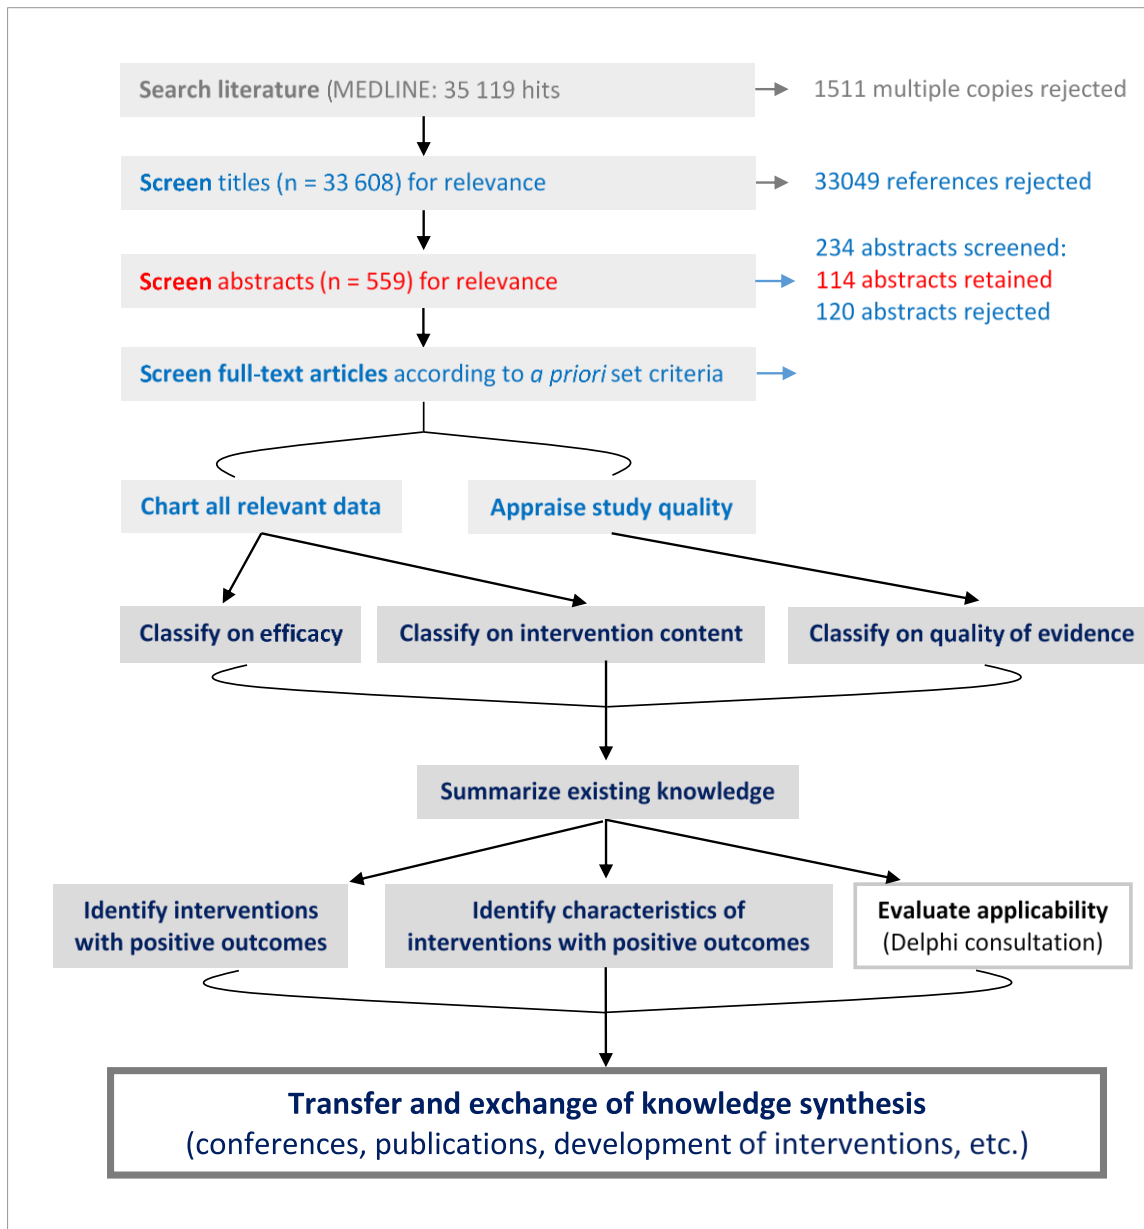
Search literature (MEDLINE: 35 119 hits

1511 multiple copies rejected

Screen titles (n = 33 608) for relevance

33049 references rejected

Screen abstracts (n = 559) for relevance

234 abstracts screened:
114 abstracts retained
120 abstracts rejected

Screen full-text articles according to *a priori* set criteria

Chart all relevant data

Appraise study quality

Classify on efficacy

Classify on intervention content

Classify on quality of evidence

Summarize existing knowledge

Identify interventions with positive outcomes

Identify characteristics of interventions with positive outcomes

Evaluate applicability (Delphi consultation)

Transfer and exchange of knowledge synthesis
(conferences, publications, development of interventions, etc.)